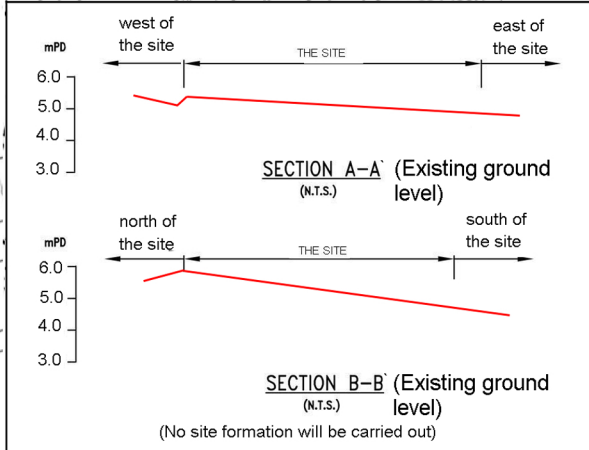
west of the site

east of the site

mPD

THE SITE

6.0

5.0

4.0

3.0

SECTION A–A` (Existing ground level)
(N.T.S.)

north of the site

south of the site

mPD

THE SITE

6.0

5.0

4.0

3.0

SECTION B–B` (Existing ground level)
(N.T.S.)

(No site formation will be carried out)